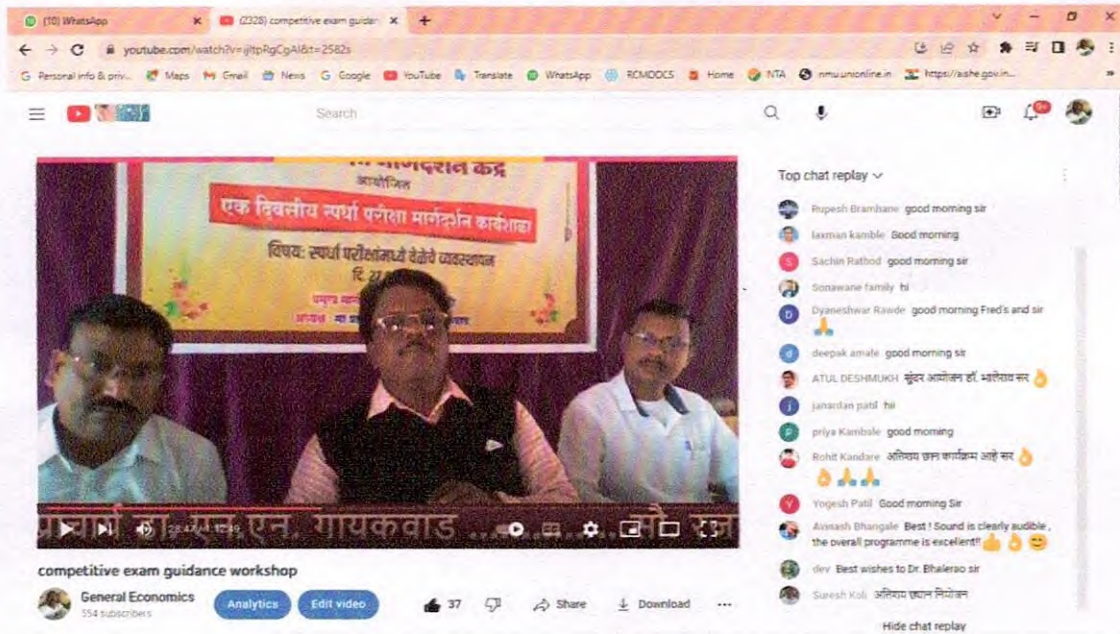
(10) WhatsApp
(2328) competitive exam guidan
youtube.com/watch?v=ijltpRgCgAI&t=2582s
Personal info & priv... Maps Gmail News Google YouTube Translate WhatsApp RCMDOCS Home NTA nmu.unionline.in https://aishe.gov.in...
Search
आयोजित
एक दिवसीय स्पर्धा परीक्षा मार्गदर्शन कार्यशाळा
विषय: स्पर्धा परीक्षांमध्ये येणारे व्यवस्थापन
प्राचार्य डॉ. एस. एन. गायकवाड
28:47 / 1:12:46
competitive exam guidance workshop
General Economics
554 subscribers
Analytics
Edit video
37
Share
Download
Top chat replay
Rupesh Bramhane good morning sir
laxman kamble Good morning
Sachin Rathod good morning sir
Sonawane family hi
Dyaneshwar Rawde good morning Fred's and sir 🙏
deepak amale good morning sir
ATUL DESHMUKH सुंदर आयोजन डॉ. भालेराव सर 👌
janardan patil hi
priya Kamble good morning
Rohit Kandare अतिशय छान कार्यक्रम आहे सर 👌 👌🙏🙏
Yogesh Patil Good morning Sir
Avinash Bhangale Best ! Sound is clearly audible , the overall programme is excellent!! 👍👌😊
dev Best wishes to Dr. Bhalerao sir
Suresh Koli अतिशय छान नियोजन
Hide chat replay